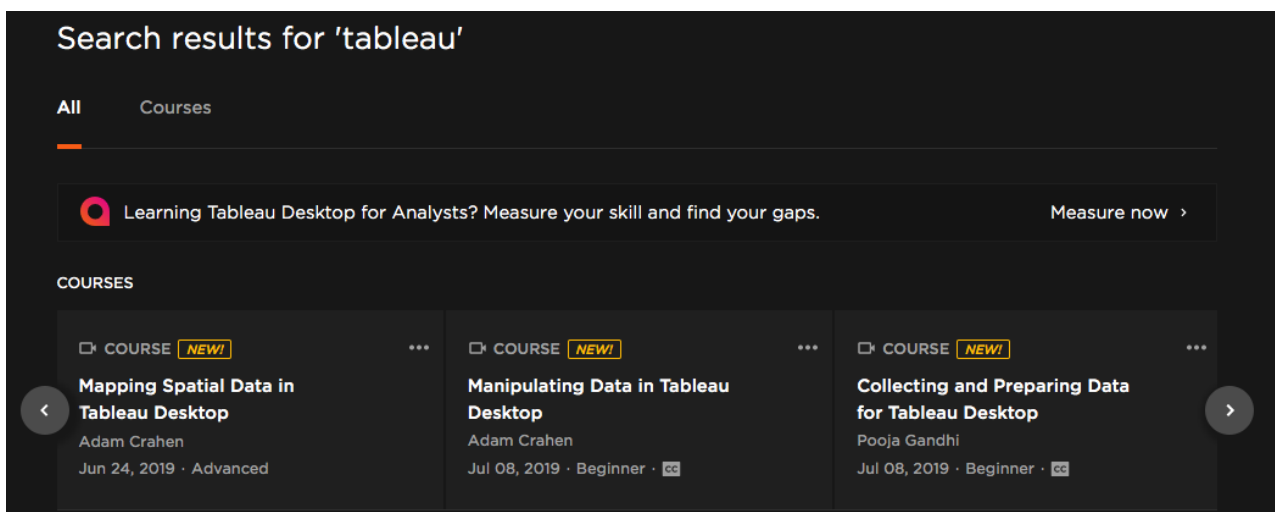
Search results for 'tableau'

All Courses

Learning Tableau Desktop for Analysts? Measure your skill and find your gaps.

Measure now ›

COURSES

COURSE NEW!

Mapping Spatial Data in Tableau Desktop

Adam Crahen

Jun 24, 2019 · Advanced

COURSE NEW!

Manipulating Data in Tableau Desktop

Adam Crahen

Jul 08, 2019 · Beginner · CC

COURSE NEW!

Collecting and Preparing Data for Tableau Desktop

Pooja Gandhi

Jul 08, 2019 · Beginner · CC